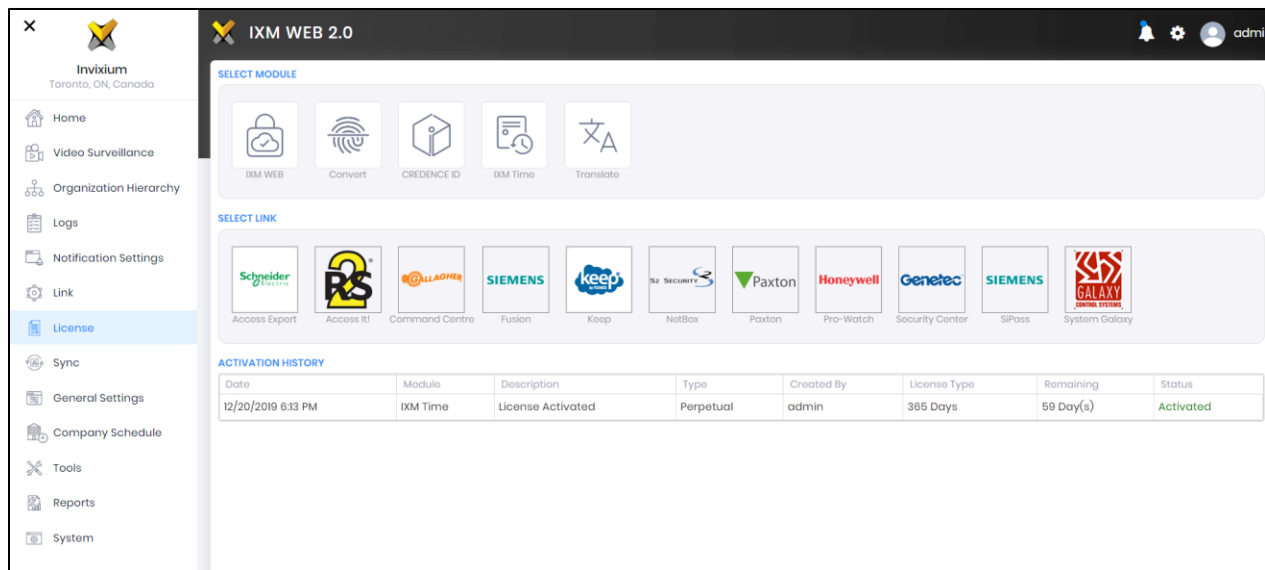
×

Invixium
Toronto, ON, Canada

Home
Video Surveillance
Organization Hierarchy
Logs
Notification Settings
Link
License
Sync
General Settings
Company Schedule
Tools
Reports
System

IXM WEB 2.0

admi

SELECT MODULE

IXM WEB
Convert
CREDENCE ID
IXM Time
Translate

SELECT LINK

Schneider Electric
Access Expert
Access It!
GALLAGHER
Command Centre
SIEMENS
Fusion
keep
Keep
S2 SECURITY
NetBox
Paxton
Paxton
Honeywell
Pro-Watch
Genetec
Security Center
SIEMENS
SiPass
GALAXY CONTROL SYSTEMS
System Galaxy

ACTIVATION HISTORY

| Date | Module | Description | Type | Created By | License Type | Remaining | Status |
|---|---|---|---|---|---|---|---|
| 12/20/2019 6:13 PM | IXM Time | License Activated | Perpetual | admin | 365 Days | 59 Day(s) | Activated |